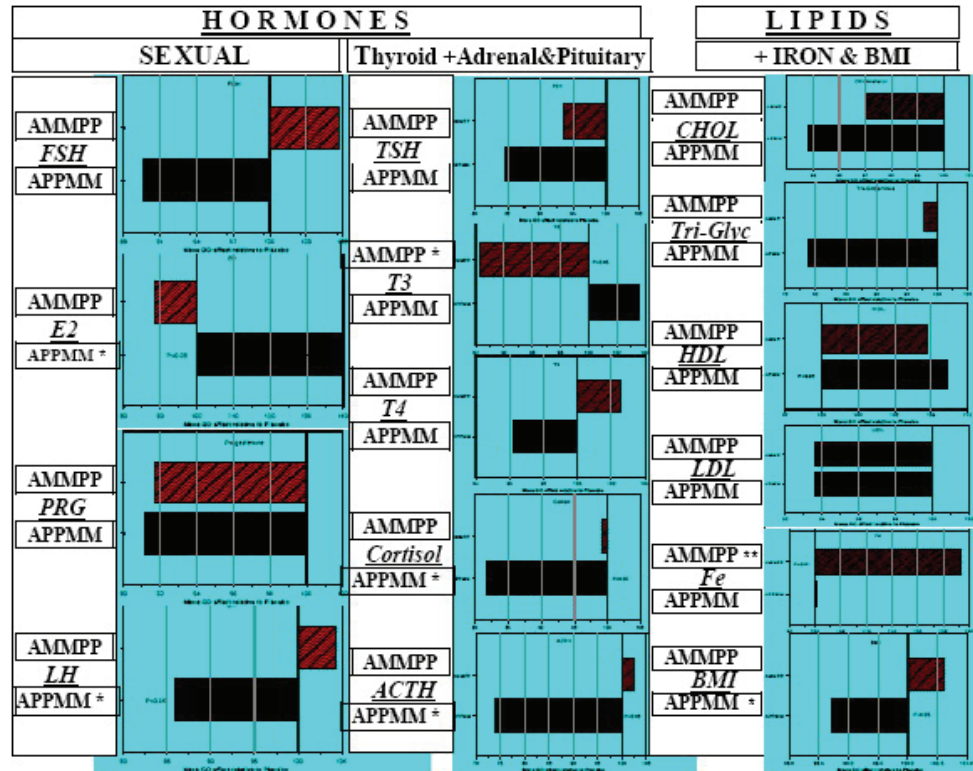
HORMONES

LIPIDS

SEXUAL

Thyroid +Adrenal&Pituitary

+ IRON & BMI

AMMPP
FSH
APPMM

AMMPP
E2
APPMM *

AMMPP
PRG
APPMM

AMMPP
LH
APPMM *

AMMPP
TSH
APPMM

AMMPP *
T3
APPMM

AMMPP
T4
APPMM

AMMPP
Cortisol
APPMM *

AMMPP
ACTH
APPMM *

AMMPP
CHOL
APPMM

AMMPP
Tri-Glyc
APPMM

AMMPP
HDL
APPMM

AMMPP
LDL
APPMM

AMMPP **
Fe
APPMM

AMMPP
BMI
APPMM *